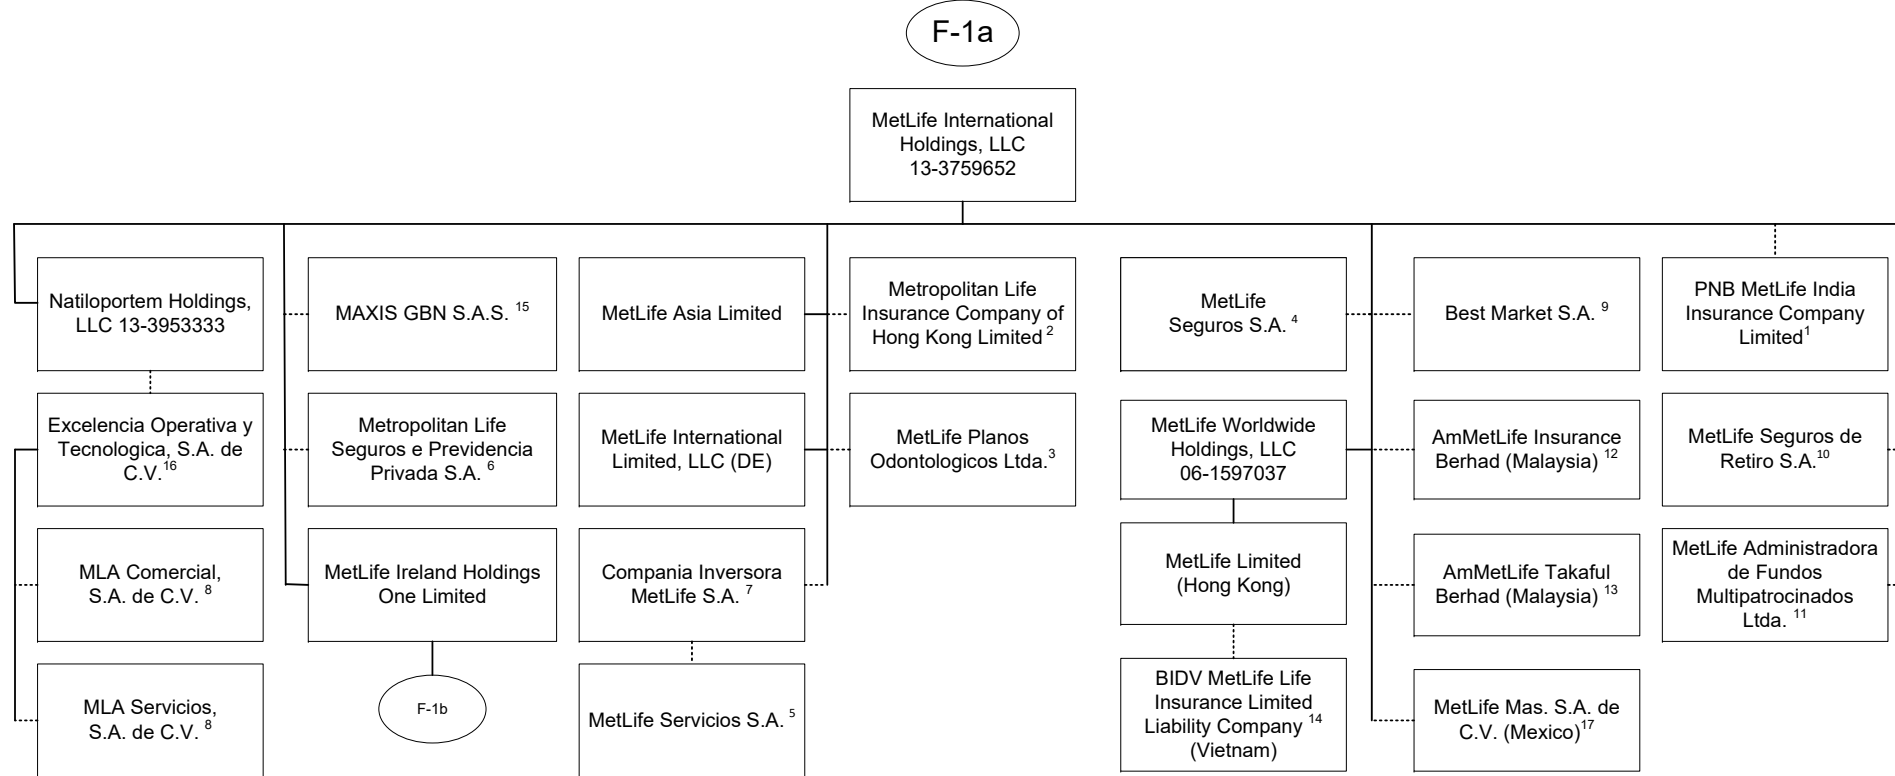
F-1a

MetLife International Holdings, LLC 13-3759652

Natiloportem Holdings, LLC 13-3953333

Excelencia Operativa y Tecnologica, S.A. de C.V.$^{16}$

MLA Comercial, S.A. de C.V. $^{8}$

MLA Servicios, S.A. de C.V. $^{8}$

MAXIS GBN S.A.S. $^{15}$

Metropolitan Life Seguros e Previdencia Privada S.A. $^{6}$

MetLife Ireland Holdings One Limited

F-1b

MetLife Asia Limited

MetLife International Limited, LLC (DE)

Compania Inversora MetLife S.A. $^{7}$

MetLife Servicios S.A. $^{5}$

Metropolitan Life Insurance Company of Hong Kong Limited$^{2}$

MetLife Planos Odontologicos Ltda.$^{3}$

MetLife Seguros S.A. $^{4}$

MetLife Worldwide Holdings, LLC 06-1597037

MetLife Limited (Hong Kong)

BIDV MetLife Life Insurance Limited Liability Company $^{14}$ (Vietnam)

Best Market S.A. $^{9}$

AmMetLife Insurance Berhad (Malaysia) $^{12}$

AmMetLife Takaful Berhad (Malaysia) $^{13}$

MetLife Mas. S.A. de C.V. (Mexico)$^{17}$

PNB MetLife India Insurance Company Limited$^{1}$

MetLife Seguros de Retiro S.A.$^{10}$

MetLife Administradora de Fundos Multipatrocinados Ltda. $^{11}$